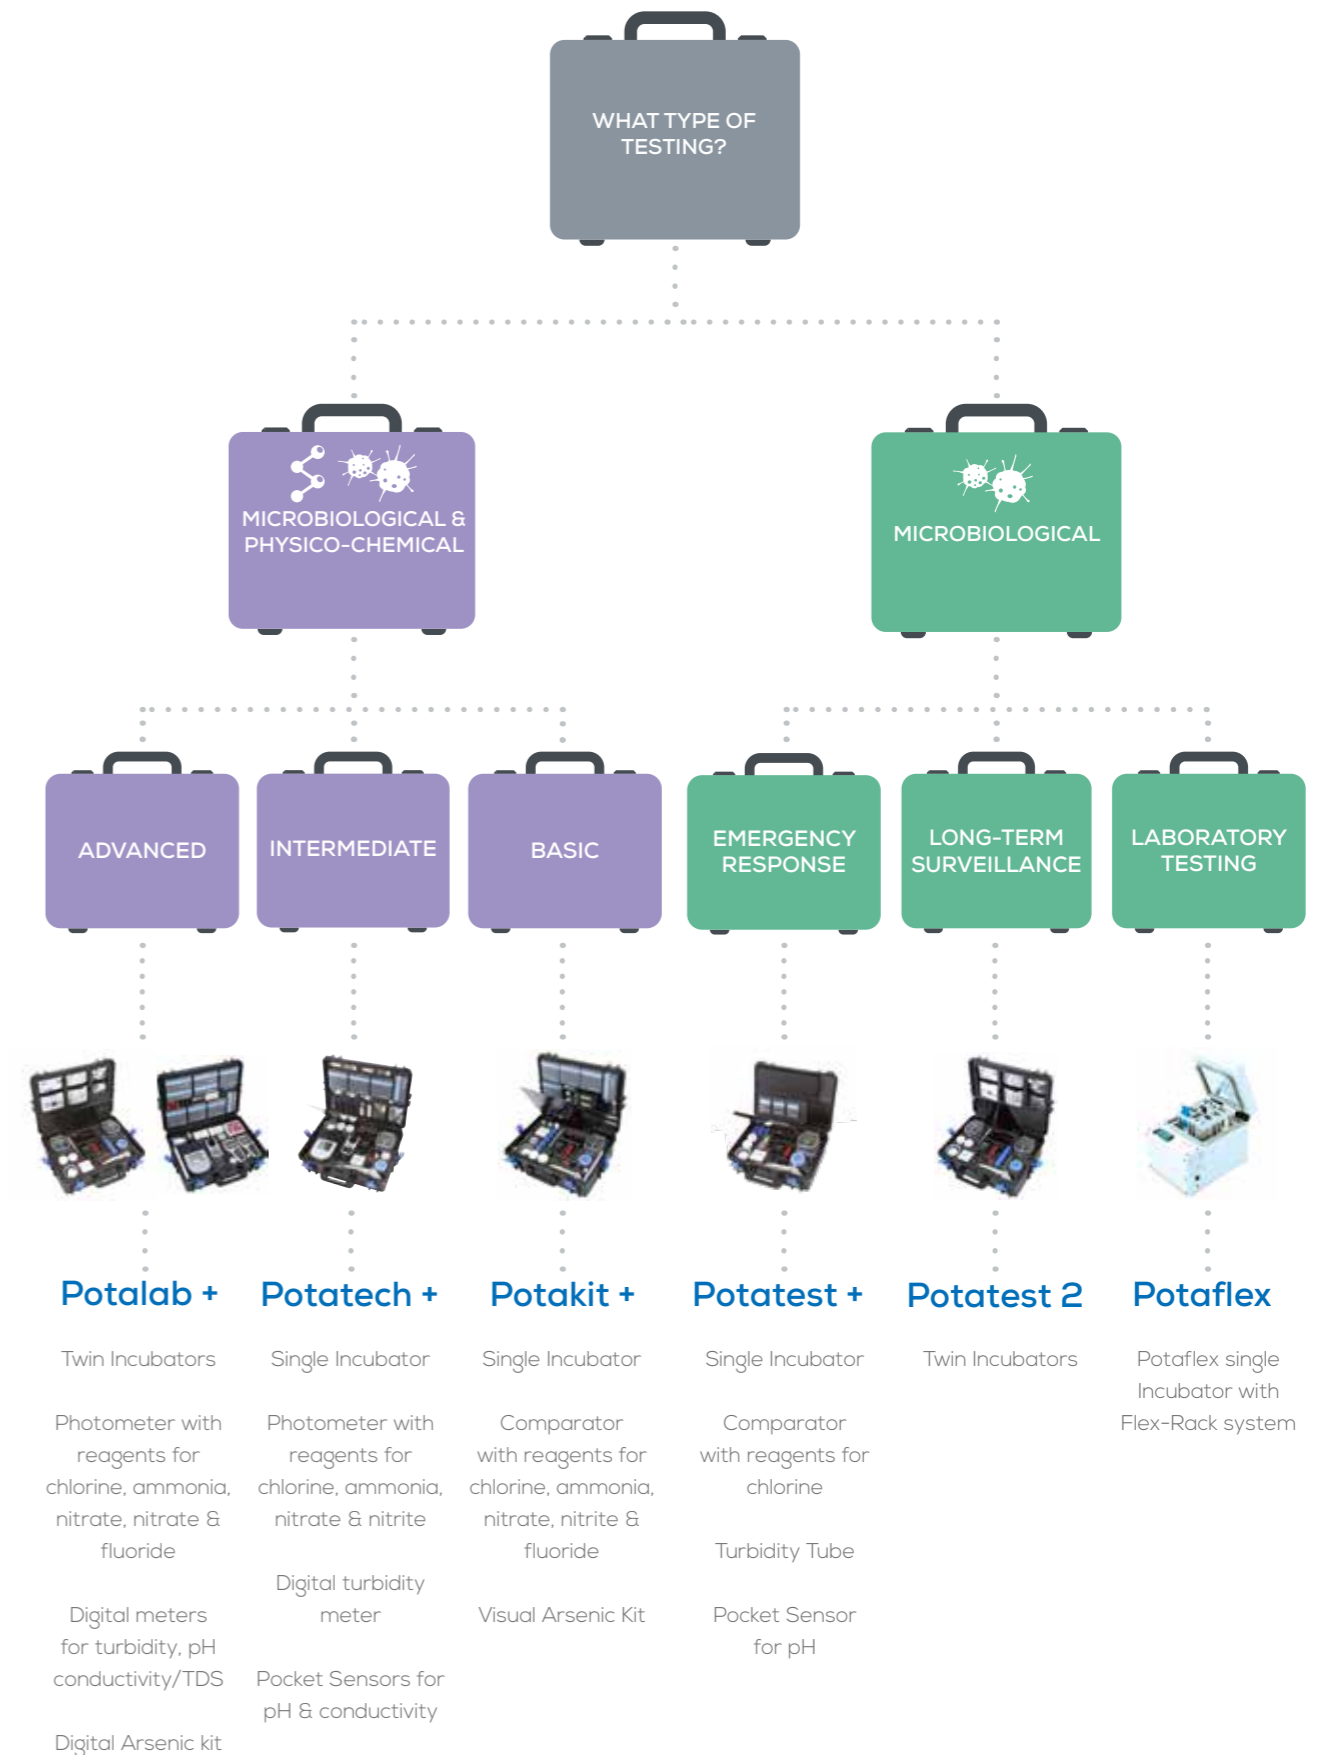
WHAT TYPE OF TESTING?

MICROBIOLOGICAL & PHYSICO-CHEMICAL

MICROBIOLOGICAL

ADVANCED

INTERMEDIATE

BASIC

EMERGENCY RESPONSE

LONG-TERM SURVEILLANCE

LABORATORY TESTING

Potalab +

Twin Incubators

Photometer with reagents for chlorine, ammonia, nitrate, nitrate & fluoride

Digital meters for turbidity, pH conductivity/TDS

Digital Arsenic kit

Potatech +

Single Incubator

Photometer with reagents for chlorine, ammonia, nitrate & nitrite

Digital turbidity meter

Pocket Sensors for pH & conductivity

Potakit +

Single Incubator

Comparator with reagents for chlorine, ammonia, nitrate, nitrite & fluoride

Visual Arsenic Kit

Potatest +

Single Incubator

Comparator with reagents for chlorine

Turbidity Tube

Pocket Sensor for pH

Potatest 2

Twin Incubators

Potaflex

Potaflex single Incubator with Flex-Rack system